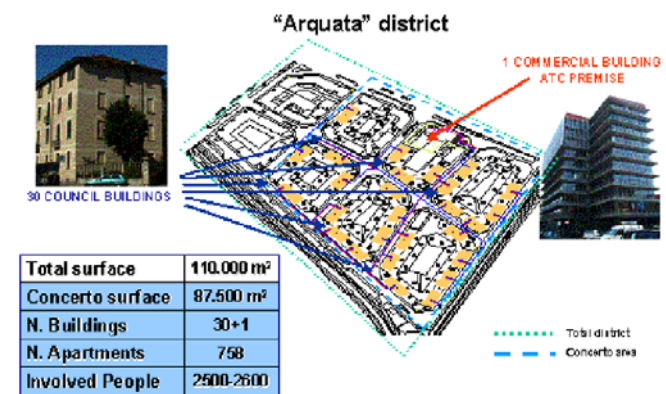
"Arquata" district

1 COMMERCIAL BUILDING
ATC PREMISE

30 COUNCIL BUILDINGS

| Total surface | 110.000 m² |
|---|---|
| Concerto surface | 87.500 m² |
| N. Buildings | 30+1 |
| N. Apartments | 758 |
| Involved People | 2500-2600 |

Total district
Concerto area